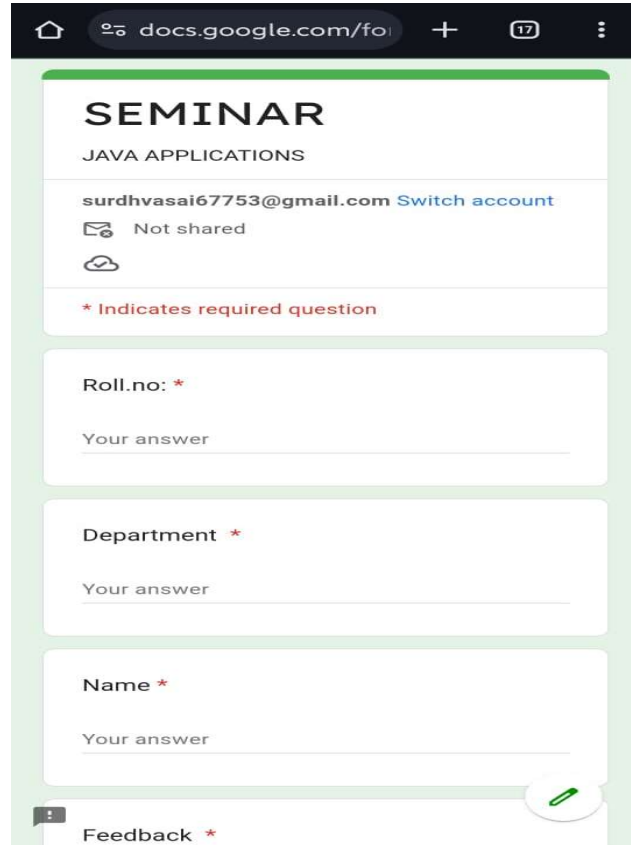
docs.google.com/fo

17

SEMINAR

JAVA APPLICATIONS

surdhvasai67753@gmail.com Switch account

Not shared

* Indicates required question

Roll.no: *

Your answer

Department *

Your answer

Name *

Your answer

Feedback *